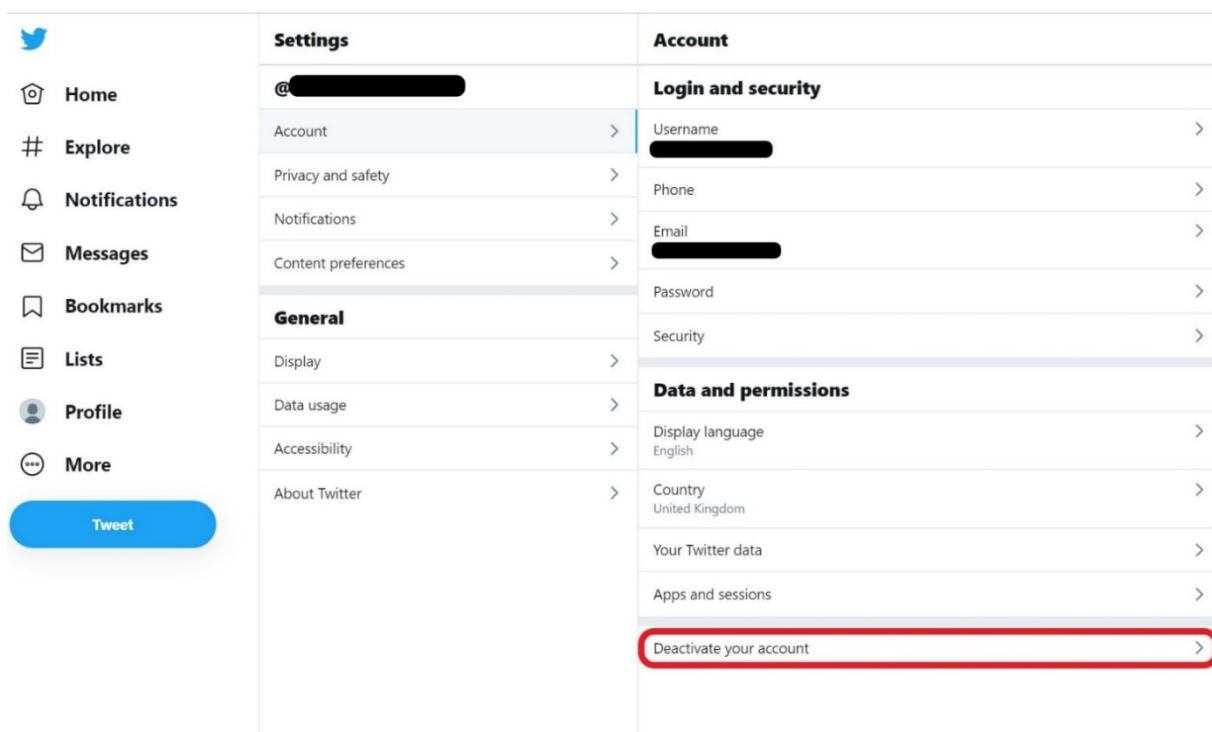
Home
Explore
Notifications
Messages
Bookmarks
Lists
Profile
More
Tweet

Settings
@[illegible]
Account
Privacy and safety
Notifications
Content preferences
General
Display
Data usage
Accessibility
About Twitter

Account
Login and security
Username
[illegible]
Phone
Email
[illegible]
Password
Security
Data and permissions
Display language
English
Country
United Kingdom
Your Twitter data
Apps and sessions
Deactivate your account